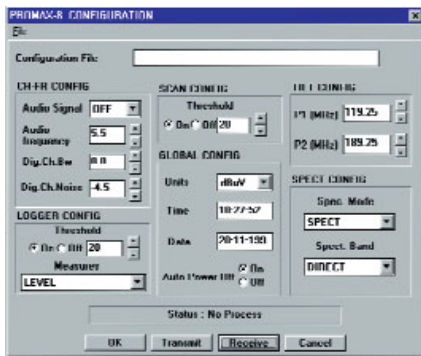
PROMAX-8 CONFIGURATION
File

Configuration File:

CH-FR CONFIG
Audio Signal OFF
Audio frequency 5.5
Dig.Ch.Bw 8.0
Dig.Ch.Noise -4.5

LOGGER CONFIG
Threshold
On Off 20
Measurer
LEVEL

SCAN CONFIG
Threshold
On Off 20

GLOBAL CONFIG
Units dBuV
Time 10:27:57
Date 20-11-199
Auto Power Off On Off

TILT CONFIG
F1 (MHz) 119.25
F2 (MHz) 189.25

SPECT CONFIG
Spec. Mode
SPECT
Spect. Band
DIRECT

Status : No Process

OK Transmit Receive Cancel